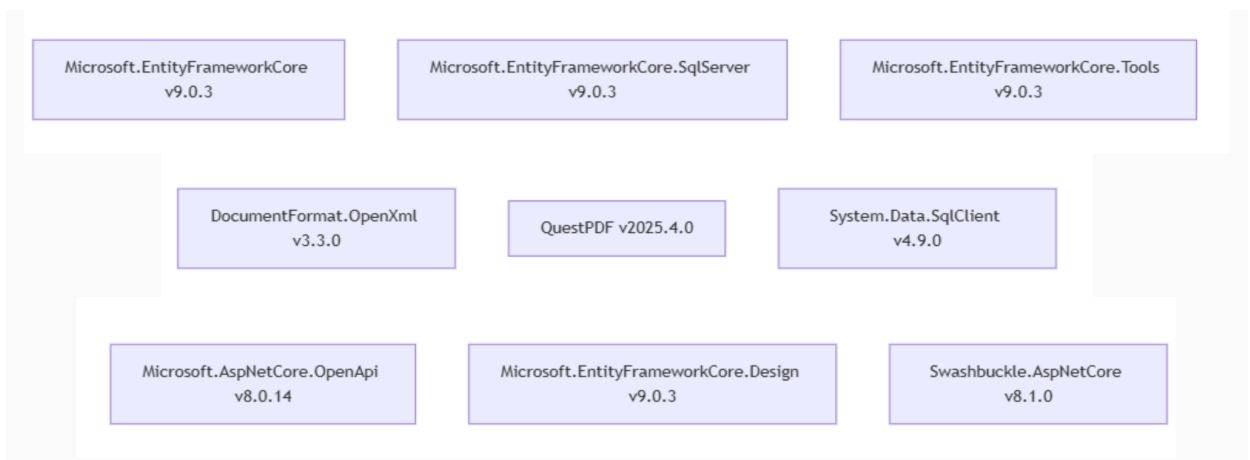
Microsoft.EntityFrameworkCore
v9.0.3

Microsoft.EntityFrameworkCore.SqlServer
v9.0.3

Microsoft.EntityFrameworkCore.Tools
v9.0.3

DocumentFormat.OpenXml
v3.3.0

QuestPDF v2025.4.0

System.Data.SqlClient
v4.9.0

Microsoft.AspNetCore.OpenApi
v8.0.14

Microsoft.EntityFrameworkCore.Design
v9.0.3

Swashbuckle.AspNetCore
v8.1.0